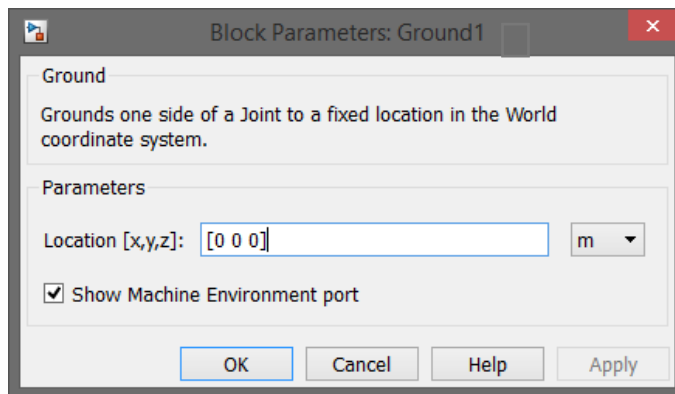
Block Parameters: Ground1

Ground

Grounds one side of a Joint to a fixed location in the World coordinate system.

Parameters

Location [x,y,z]: [0 0 0] m

Show Machine Environment port

OK Cancel Help Apply